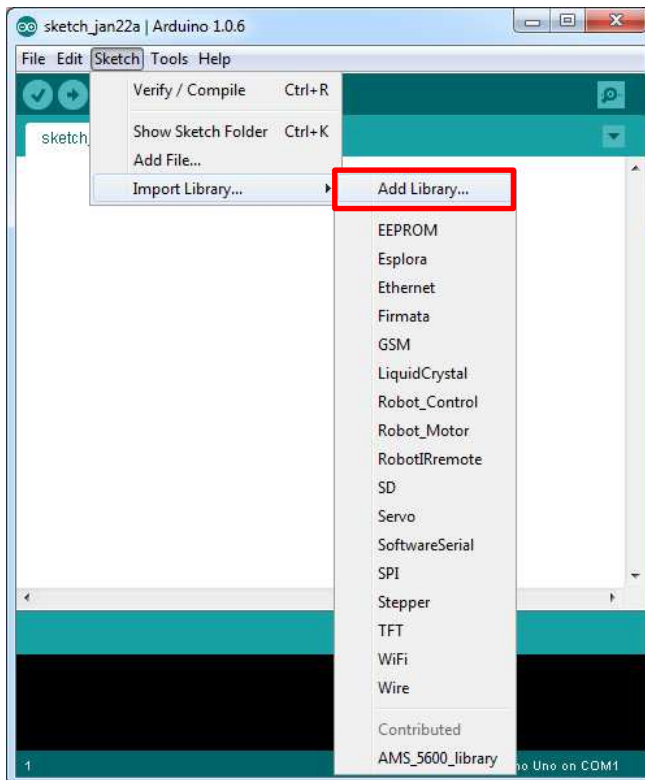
sketch_jan22a | Arduino 1.0.6

File Edit Sketch Tools Help

sketch_

Verify / Compile Ctrl+R

Show Sketch Folder Ctrl+K

Add File...

Import Library...

Add Library...

EEPROM

Esplora

Ethernet

Firmata

GSM

LiquidCrystal

Robot_Control

Robot_Motor

RobotIRremote

SD

Servo

SoftwareSerial

SPI

Stepper

TFT

WiFi

Wire

Contributed

AMS_5600_library

1

no Uno on COM1